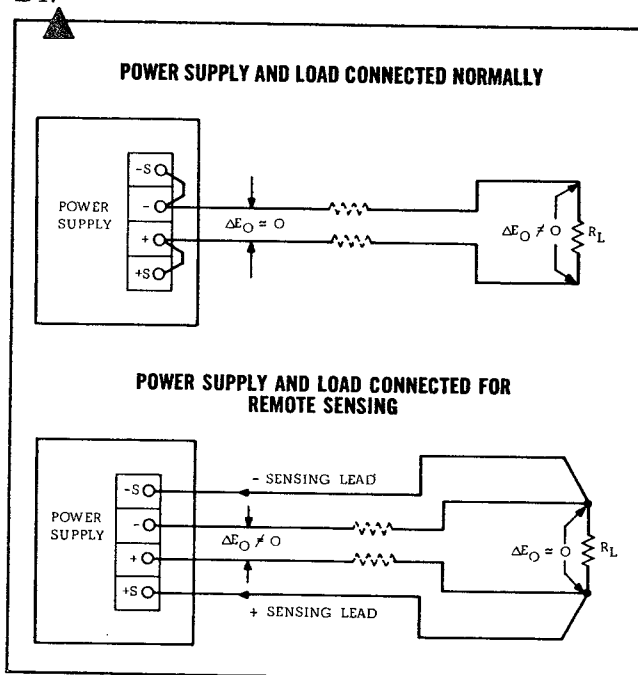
POWER SUPPLY AND LOAD CONNECTED NORMALLY

-S

-

+

+S

POWER SUPPLY

$\Delta E_O = O$

$\Delta E_O \neq O$

$R_L$

POWER SUPPLY AND LOAD CONNECTED FOR REMOTE SENSING

-S

-

+

+S

POWER SUPPLY

- SENSING LEAD

$\Delta E_O \neq O$

$\Delta E_O = O$

$R_L$

+ SENSING LEAD